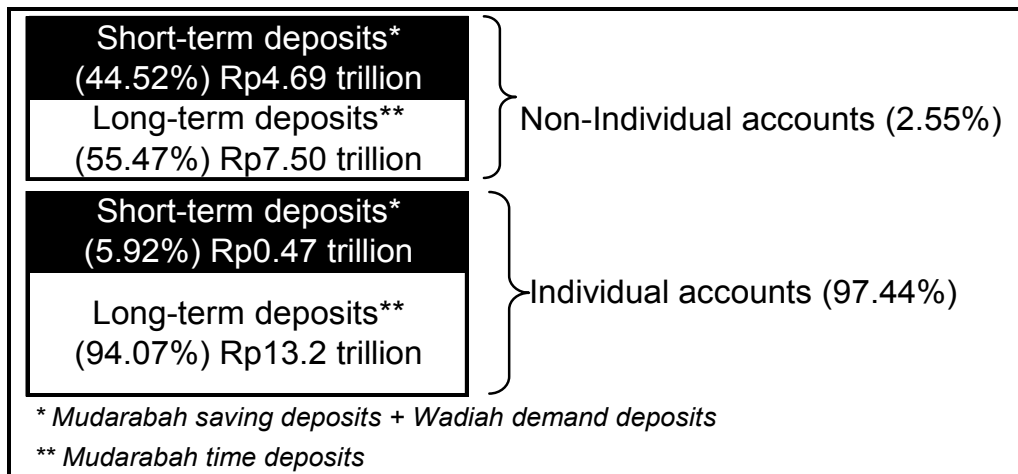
Short-term deposits* (44.52%) Rp4.69 trillion

Long-term deposits** (55.47%) Rp7.50 trillion

Non-Individual accounts (2.55%)

Short-term deposits* (5.92%) Rp0.47 trillion

Long-term deposits** (94.07%) Rp13.2 trillion

Individual accounts (97.44%)

* Mudarabah saving deposits + Wadiah demand deposits

** Mudarabah time deposits